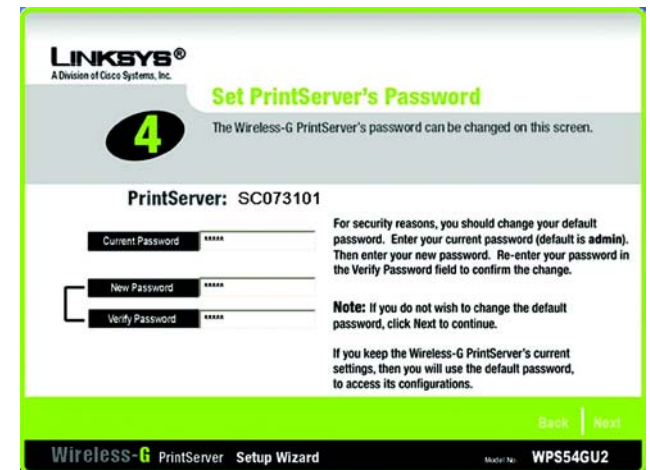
LINKSYS®
A Division of Cisco Systems, Inc.

4

Set PrintServer's Password

The Wireless-G PrintServer's password can be changed on this screen.

PrintServer: SC073101

Current Password *****

New Password *****

Verify Password *****

For security reasons, you should change your default password. Enter your current password (default is admin). Then enter your new password. Re-enter your password in the Verify Password field to confirm the change.

Note: If you do not wish to change the default password, click Next to continue.

If you keep the Wireless-G PrintServer's current settings, then you will use the default password, to access its configurations.

Back | Next

Wireless-G PrintServer Setup Wizard

Model No. WPS54GU2